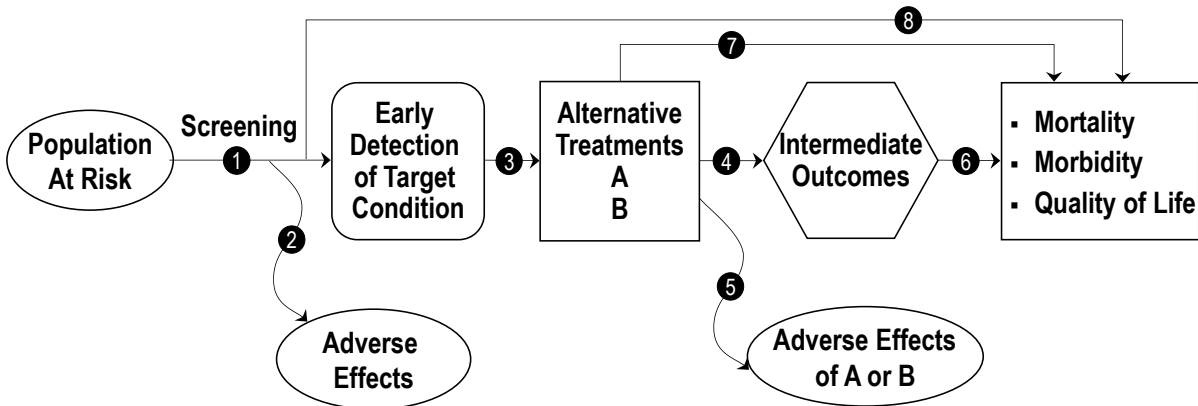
8

7

Population At Risk

Screening

1

Early Detection of Target Condition

3

Alternative Treatments A B

4

Intermediate Outcomes

6

▪ Mortality
▪ Morbidity
▪ Quality of Life

2

Adverse Effects

5

Adverse Effects of A or B